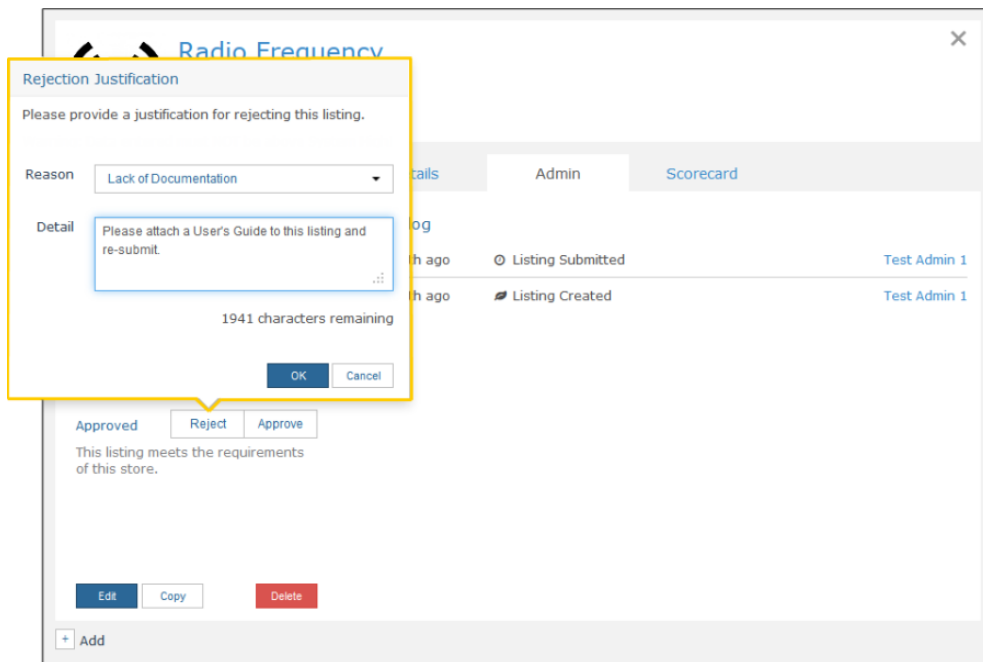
Radio Frequency

×

Rejection Justification

Please provide a justification for rejecting this listing.

Reason Lack of Documentation

Detail Please attach a User's Guide to this listing and re-submit.

1941 characters remaining

OK Cancel

tails Admin Scorecard

og

h ago Listing Submitted Test Admin 1

h ago Listing Created Test Admin 1

Approved Reject Approve

This listing meets the requirements of this store.

Edit Copy Delete

+ Add